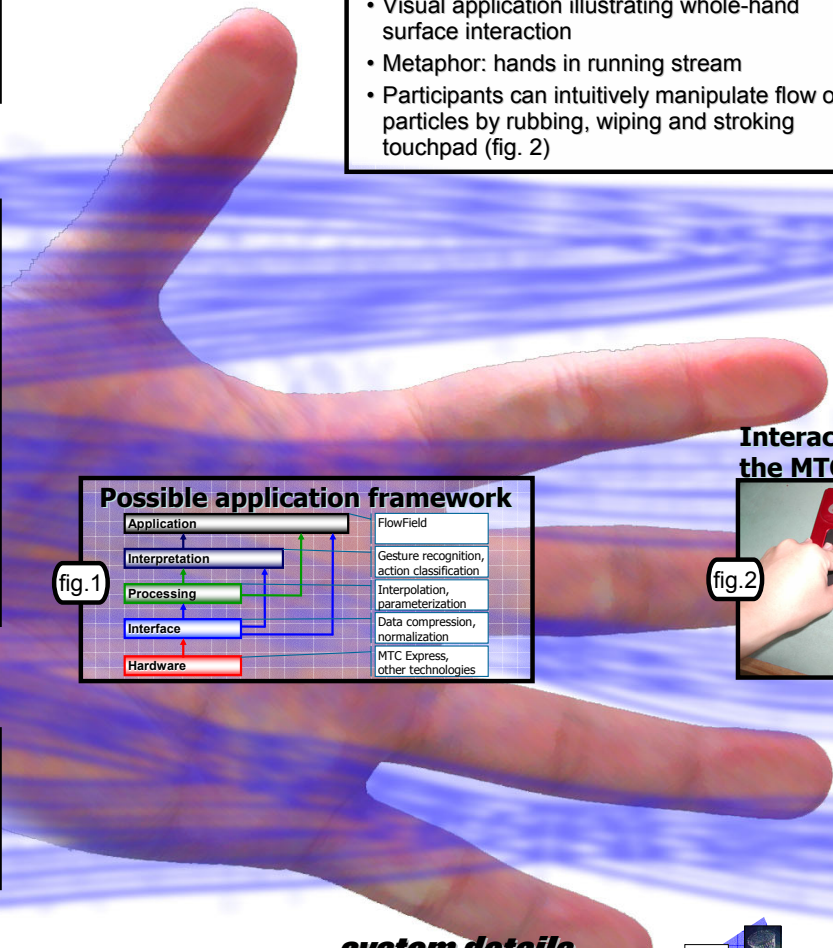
• Visual application illustrating whole-hand surface interaction

• Metaphor: hands in running stream

• Participants can intuitively manipulate flow o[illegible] particles by rubbing, wiping and stroking touchpad (fig. 2)

Interac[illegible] the MT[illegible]

Possible application framework

| | |
|---|---|
| Application | FlowField |
| Interpretation | Gesture recognition, action classification |
| Processing | Interpolation, parameterization |
| Interface | Data compression, normalization |
| Hardware | MTC Express, other technologies |

fig.1

fig.2

system details